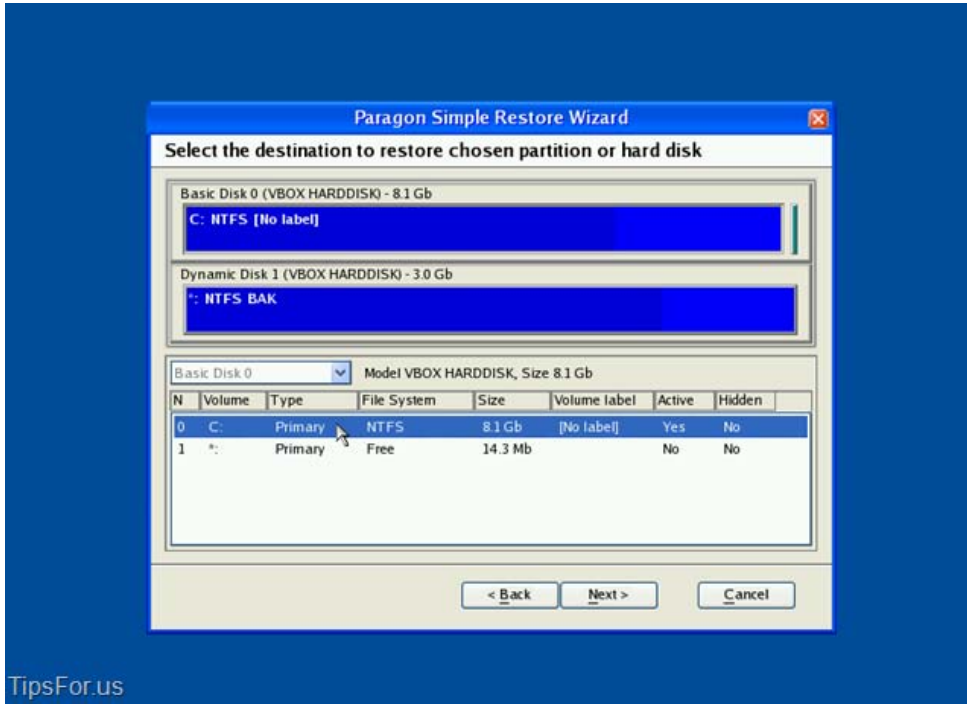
Paragon Simple Restore Wizard

Select the destination to restore chosen partition or hard disk

Basic Disk 0 (VBOX HARDDISK) - 8.1 Gb

C: NTFS [No label]

Dynamic Disk 1 (VBOX HARDDISK) - 3.0 Gb

*: NTFS BAK

Basic Disk 0

Model VBOX HARDDISK, Size 8.1 Gb

| N | Volume | Type | File System | Size | Volume label | Active | Hidden |
|---|---|---|---|---|---|---|---|
| 0 | C: | Primary | NTFS | 8.1 Gb | [No label] | Yes | No |
| 1 | *: | Primary | Free | 14.3 Mb | | No | No |

< Back
Next >
Cancel

TipsFor.us